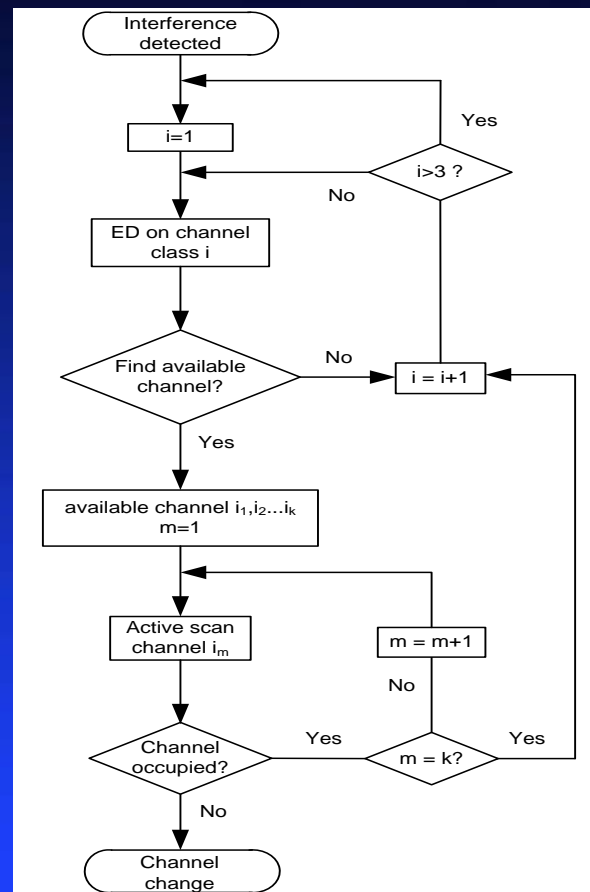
Interference detected

i=1

Yes

i>3 ?

No

ED on channel class i

Find available channel?

No

i = i+1

Yes

available channel $i_1$,$i_2$...$i_k$
m=1

Active scan channel $i_m$

m = m+1

No

Channel occupied?

Yes

m = k?

Yes

No

Channel change